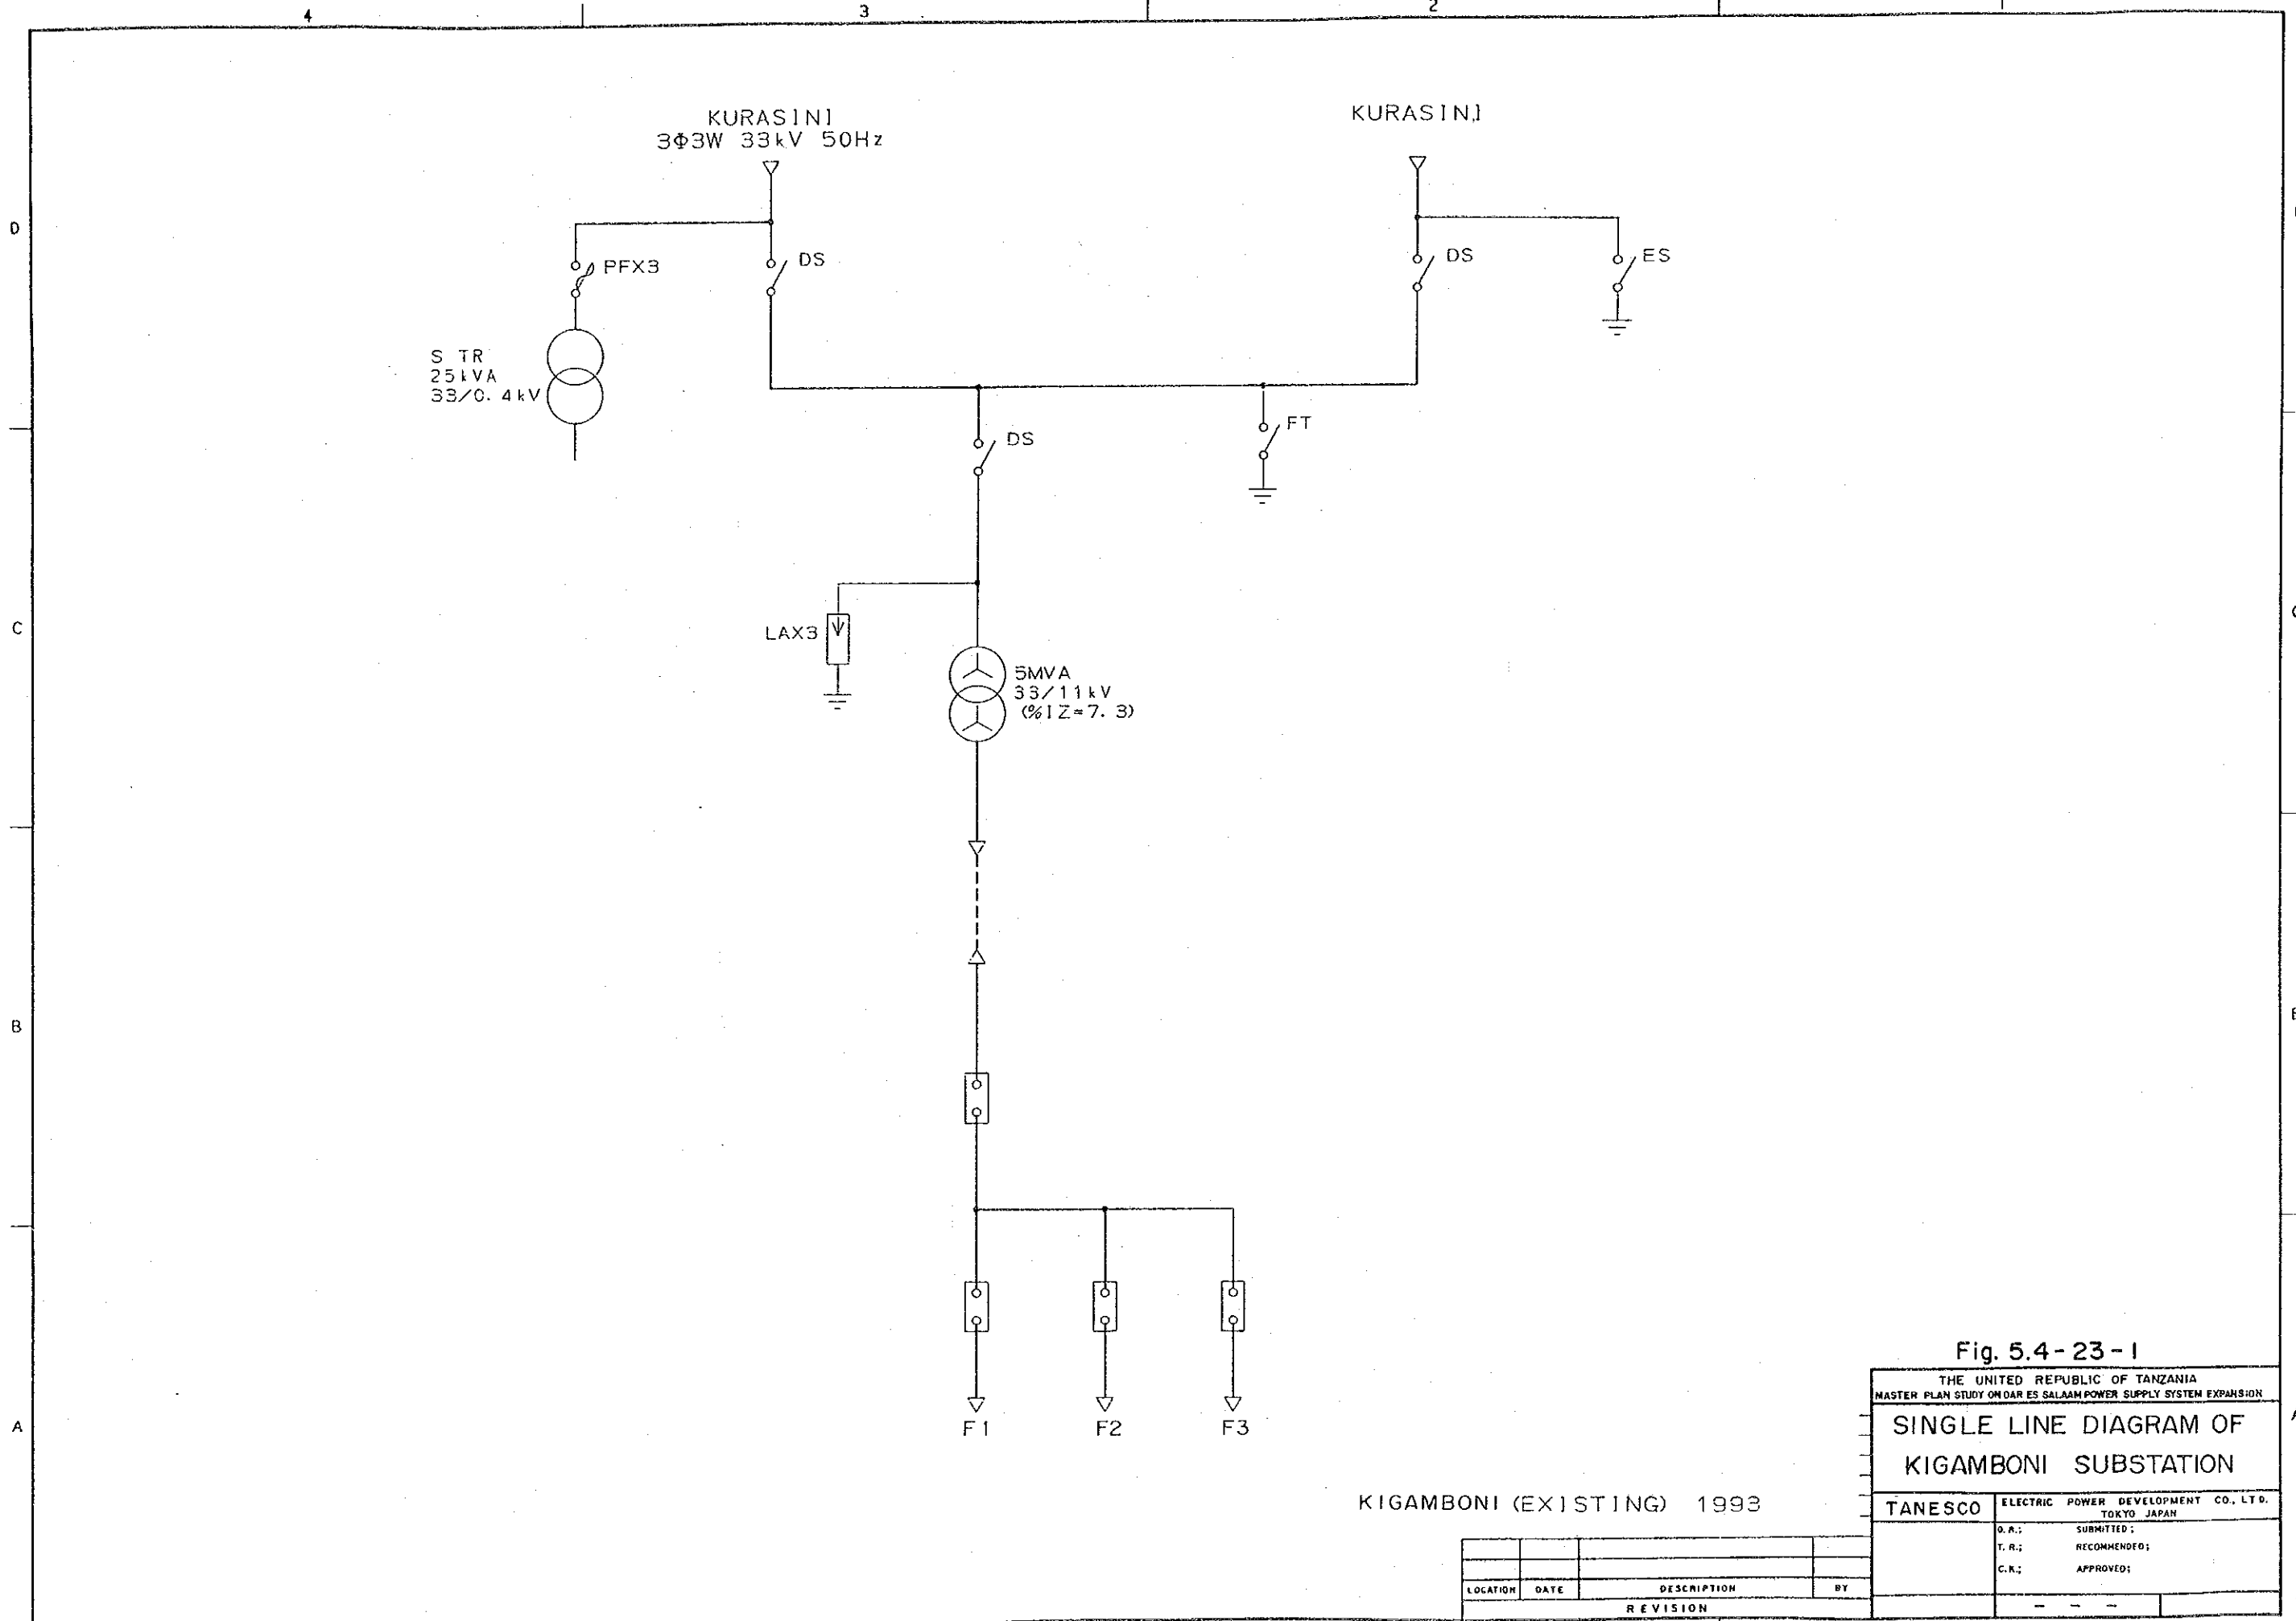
4 3 2 1

D

KURASINI
3Φ3W 33kV 50Hz

KURASINI

PFX3

DS

DS

ES

S TR
25kVA
33/0.4kV

DS

FT

C

LAX3

5MVA
33/11kV
(%IZ=7.3)

B

A

F1 F2 F3

KIGAMBONI (EXISTING) 1993

Fig. 5.4-23-1

THE UNITED REPUBLIC OF TANZANIA
MASTER PLAN STUDY ON DAR ES SALAAM POWER SUPPLY SYSTEM EXPANSION

SINGLE LINE DIAGRAM OF
KIGAMBONI SUBSTATION

TANESCO

ELECTRIC POWER DEVELOPMENT CO., LTD.
TOKYO JAPAN

D.R.; SUBMITTED;
T.R.; RECOMMENDED;
C.K.; APPROVED;

- - -

| LOCATION | DATE | DESCRIPTION | BY |
|---|---|---|---|
| REVISION | | | |